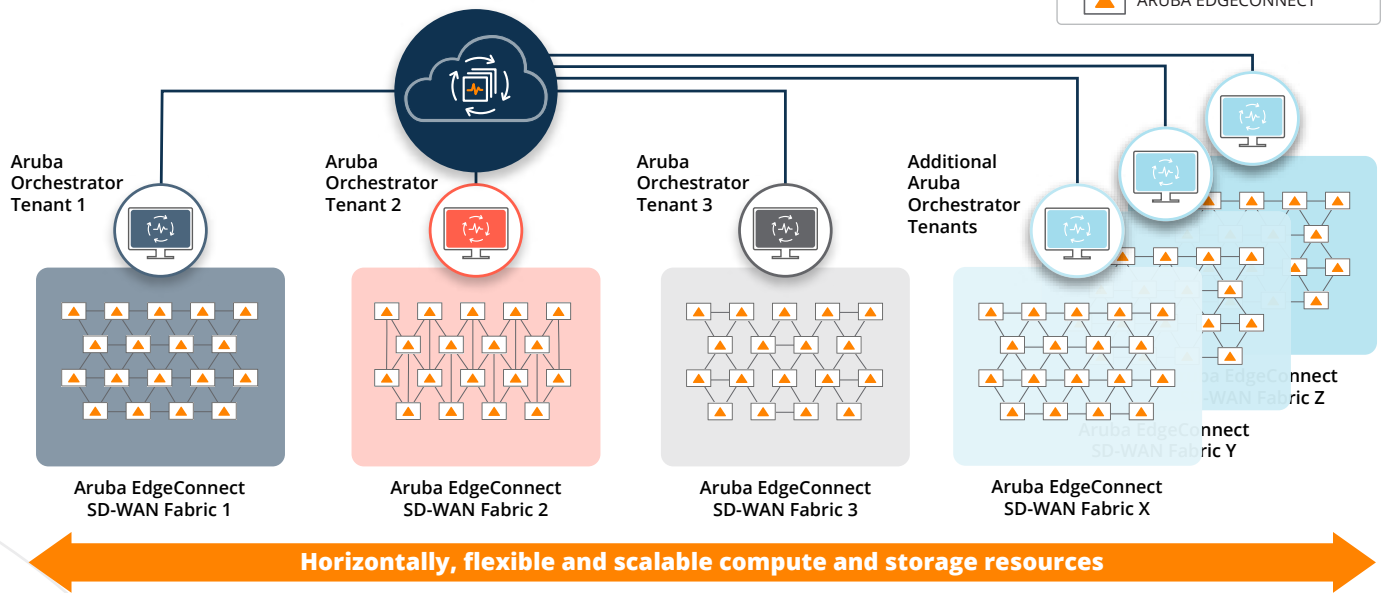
ARUBA EDGECONNECT

Aruba Orchestrator Tenant 1

Aruba Orchestrator Tenant 2

Aruba Orchestrator Tenant 3

Additional Aruba Orchestrator Tenants

Aruba EdgeConnect SD-WAN Fabric 1

Aruba EdgeConnect SD-WAN Fabric 2

Aruba EdgeConnect SD-WAN Fabric 3

Aruba EdgeConnect SD-WAN Fabric X

Aruba EdgeConnect SD-WAN Fabric Y

Aruba EdgeConnect SD-WAN Fabric Z

Horizontally, flexible and scalable compute and storage resources